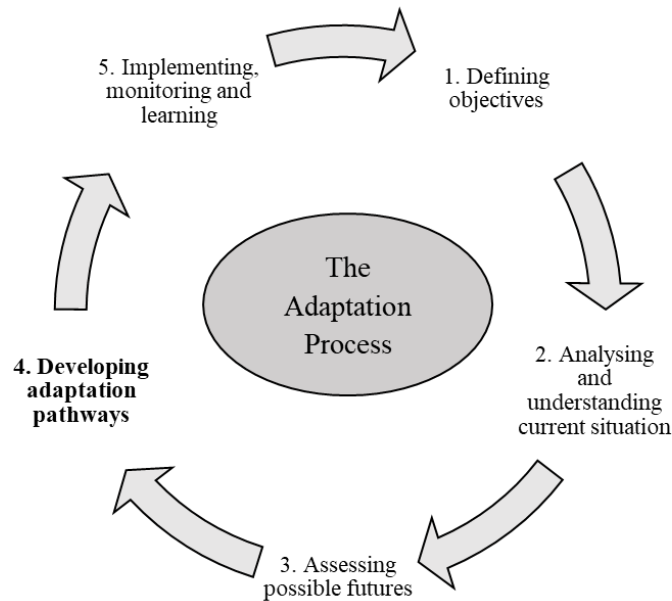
5. Implementing, monitoring and learning

1. Defining objectives

The Adaptation Process

2. Analysing and understanding current situation

3. Assessing possible futures

**4. Developing adaptation pathways**